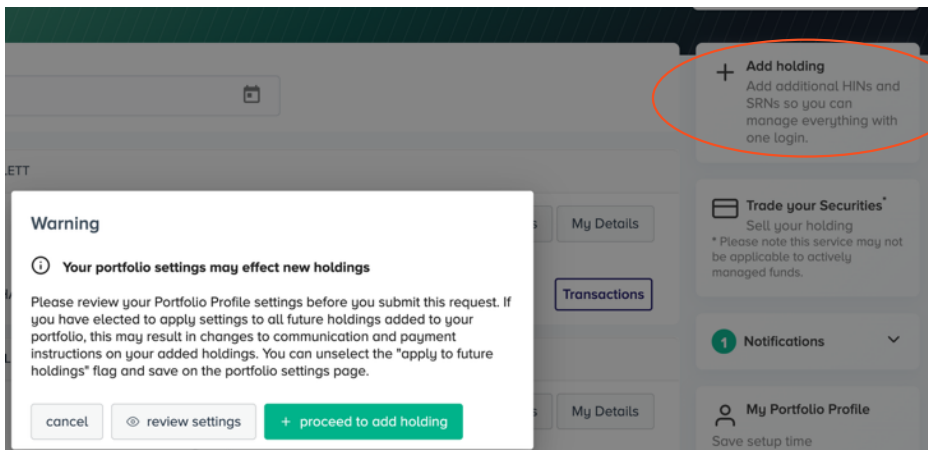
LETT

s

My Details

Transactions

s

My Details

Warning

ⓘ Your portfolio settings may effect new holdings

Please review your Portfolio Profile settings before you submit this request. If you have elected to apply settings to all future holdings added to your portfolio, this may result in changes to communication and payment instructions on your added holdings. You can unselect the "apply to future holdings" flag and save on the portfolio settings page.

cancel

review settings

+ proceed to add holding

+ Add holding
Add additional HINs and SRNs so you can manage everything with one login.

Trade your Securities*
Sell your holding
* Please note this service may not be applicable to actively managed funds.

1 Notifications

My Portfolio Profile
Save setup time